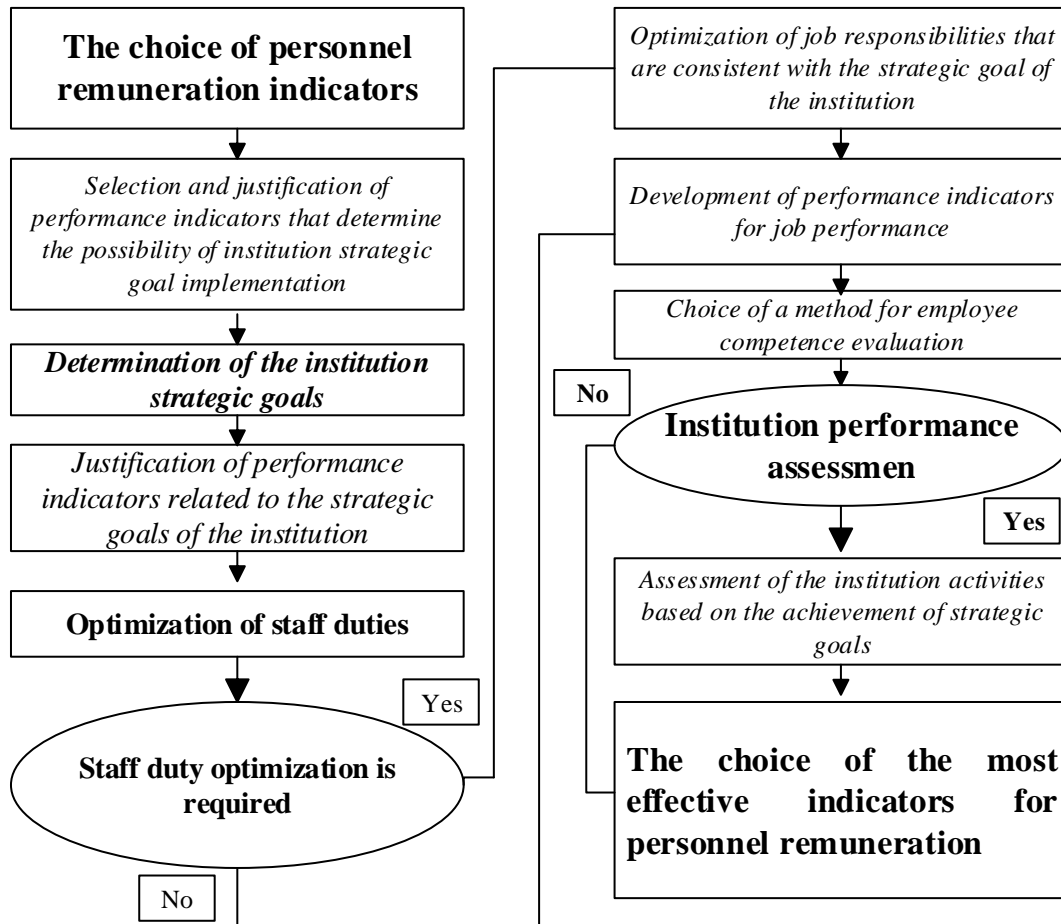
The choice of personnel remuneration indicators

Selection and justification of performance indicators that determine the possibility of institution strategic goal implementation

Determination of the institution strategic goals

Justification of performance indicators related to the strategic goals of the institution

Optimization of staff duties

Yes

Staff duty optimization is required

No

Optimization of job responsibilities that are consistent with the strategic goal of the institution

Development of performance indicators for job performance

Choice of a method for employee competence evaluation

No

Institution performance assessmen

Yes

Assessment of the institution activities based on the achievement of strategic goals

The choice of the most effective indicators for personnel remuneration